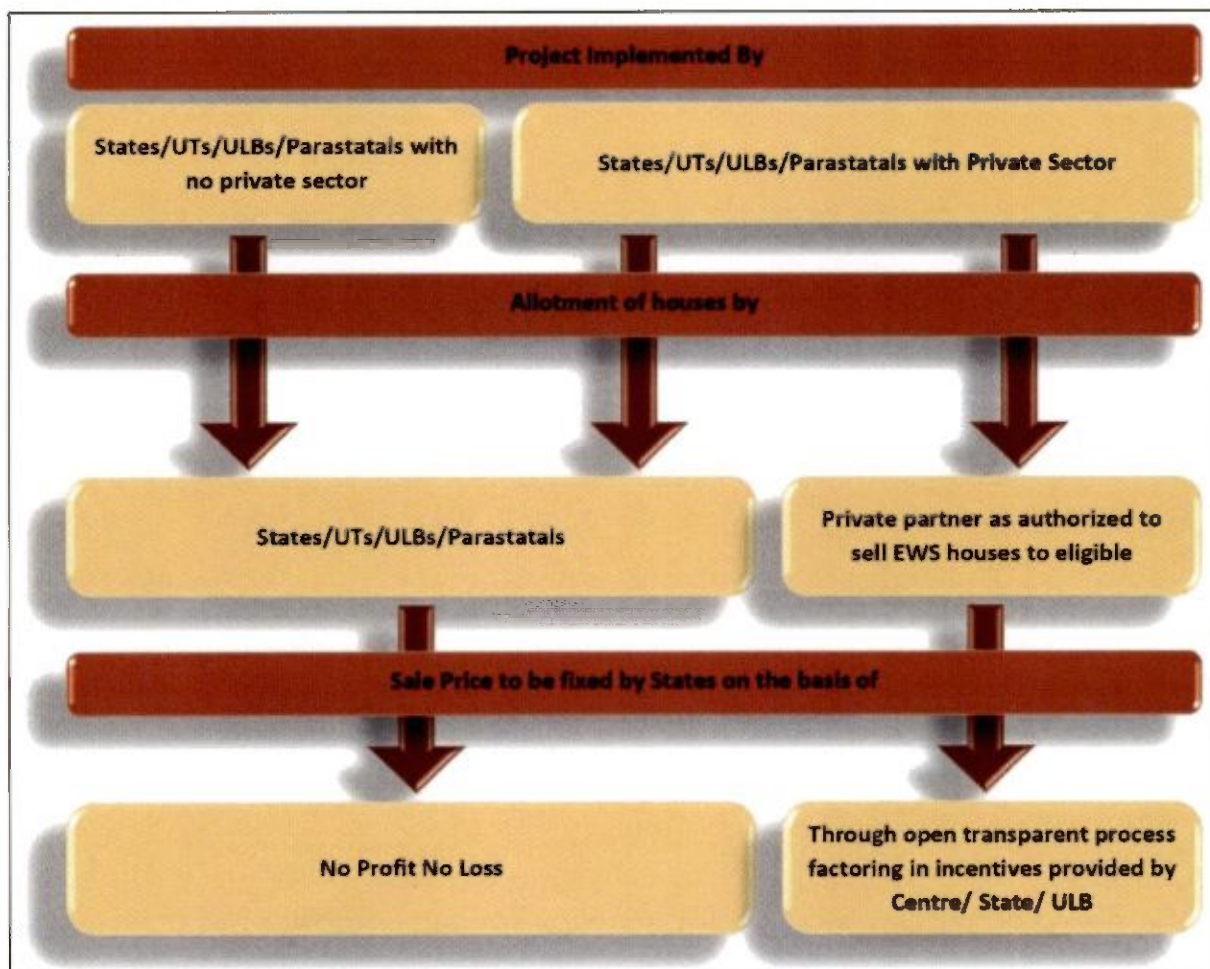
Project Implemented By

States/UTs/ULBs/Parastatals with no private sector

States/UTs/ULBs/Parastatals with Private Sector

Allotment of houses by

States/UTs/ULBs/Parastatals

Private partner as authorized to sell EWS houses to eligible

Sale Price to be fixed by States on the basis of

No Profit No Loss

Through open transparent process factoring in incentives provided by Centre/ State/ ULB